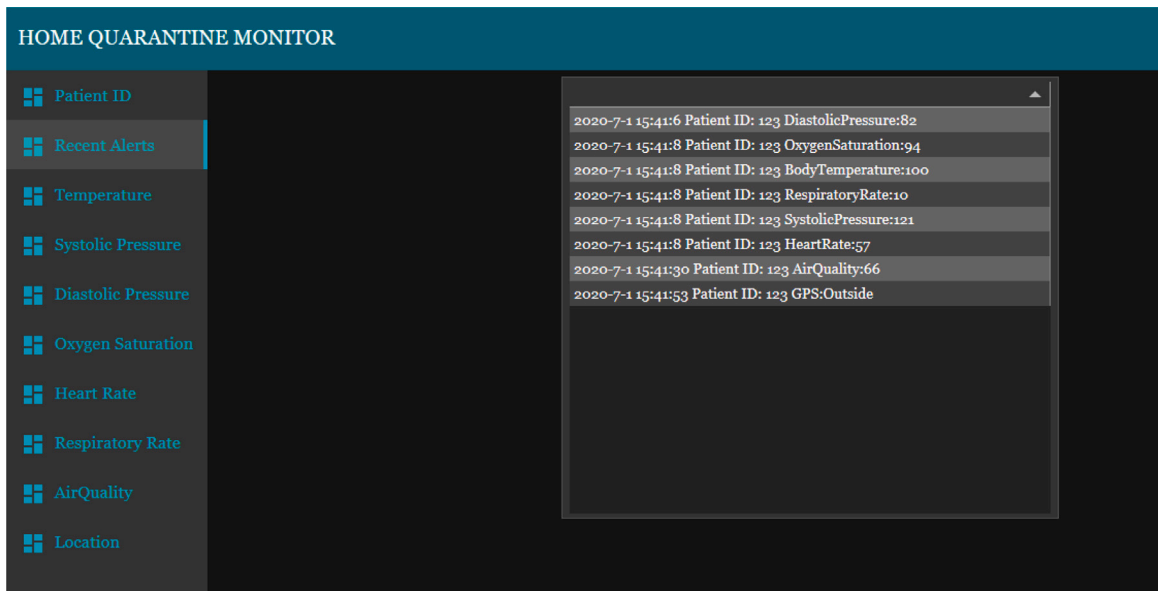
HOME QUARANTINE MONITOR

Patient ID
Recent Alerts
Temperature
Systolic Pressure
Diastolic Pressure
Oxygen Saturation
Heart Rate
Respiratory Rate
AirQuality
Location

2020-7-1 15:41:6 Patient ID: 123 DiastolicPressure:82
2020-7-1 15:41:8 Patient ID: 123 OxygenSaturation:94
2020-7-1 15:41:8 Patient ID: 123 BodyTemperature:100
2020-7-1 15:41:8 Patient ID: 123 RespiratoryRate:10
2020-7-1 15:41:8 Patient ID: 123 SystolicPressure:121
2020-7-1 15:41:8 Patient ID: 123 HeartRate:57
2020-7-1 15:41:30 Patient ID: 123 AirQuality:66
2020-7-1 15:41:53 Patient ID: 123 GPS:Outside